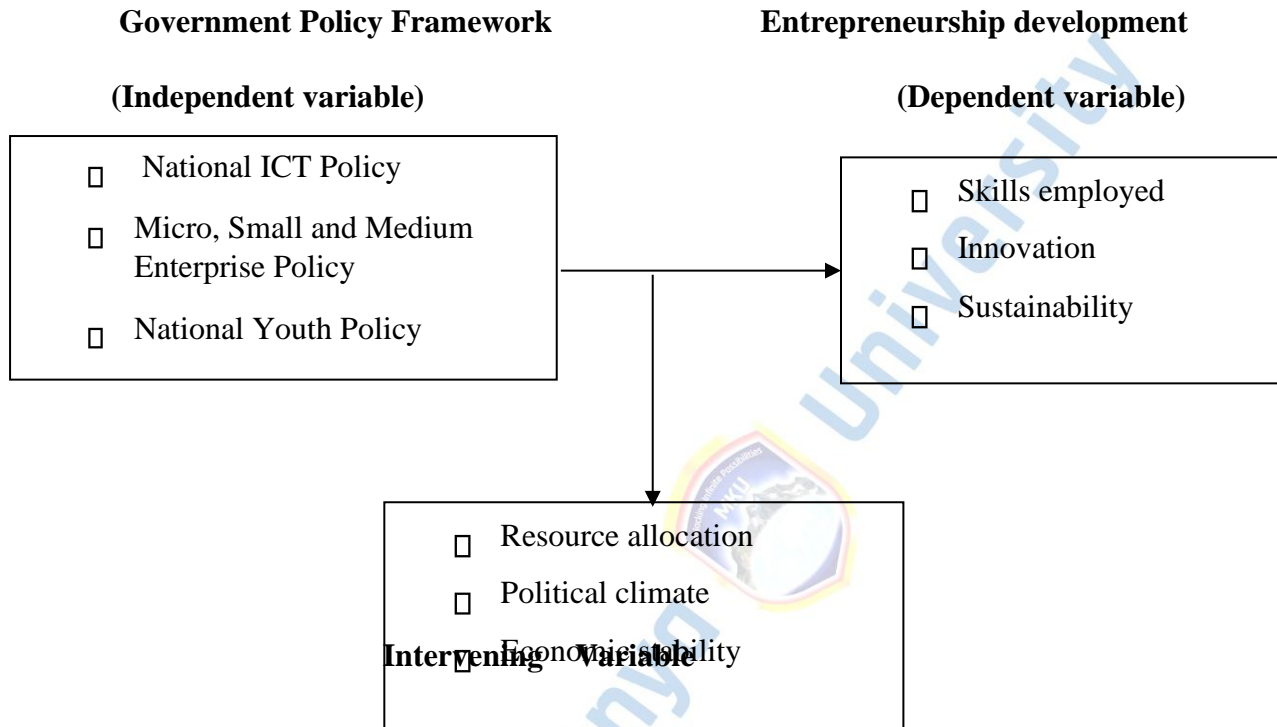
**Government Policy Framework**

**(Independent variable)**

- National ICT Policy
- Micro, Small and Medium Enterprise Policy
- National Youth Policy

**Entrepreneurship development**

**(Dependent variable)**

- Skills employed
- Innovation
- Sustainability

- Resource allocation
- Political climate
- Economic stability

**Intervening Variable**

MKU

Kenya University